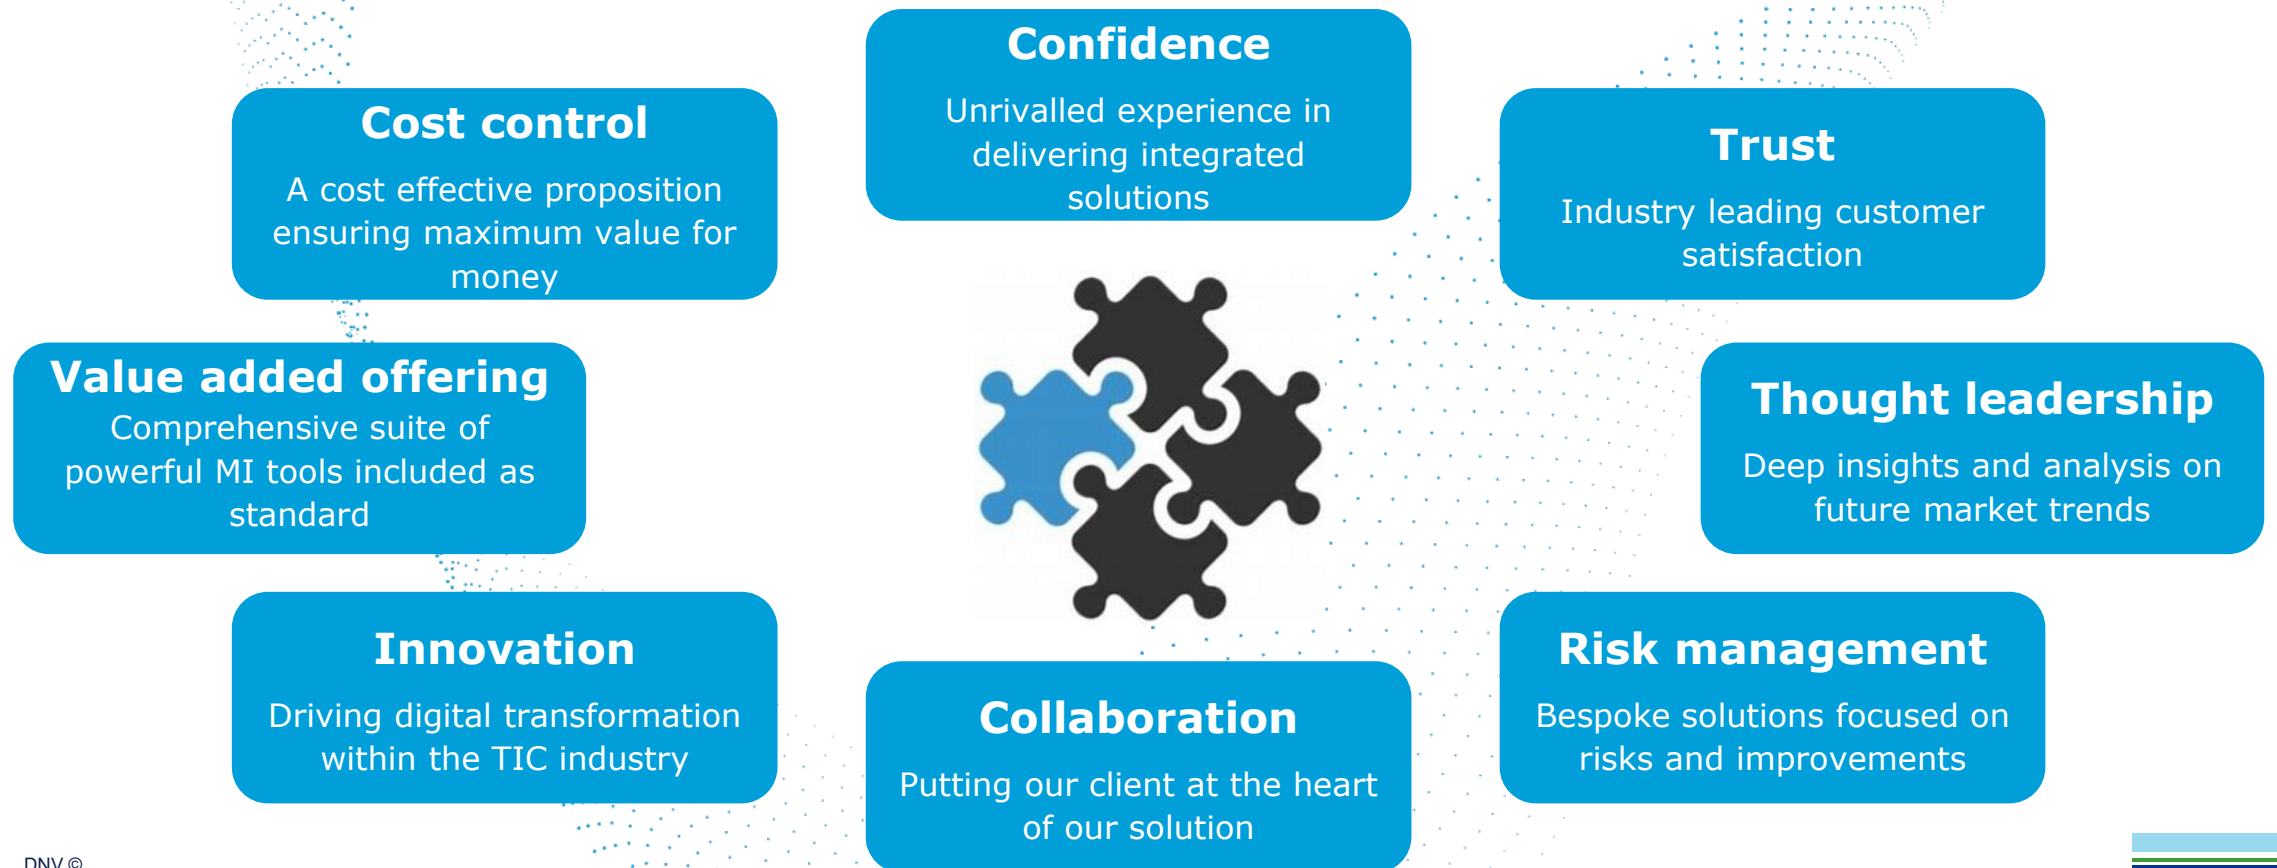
Confidence

Unrivalled experience in delivering integrated solutions

Cost control

A cost effective proposition ensuring maximum value for money

Trust

Industry leading customer satisfaction

Value added offering

Comprehensive suite of powerful MI tools included as standard

Thought leadership

Deep insights and analysis on future market trends

Innovation

Driving digital transformation within the TIC industry

Collaboration

Putting our client at the heart of our solution

Risk management

Bespoke solutions focused on risks and improvements

DNV ©